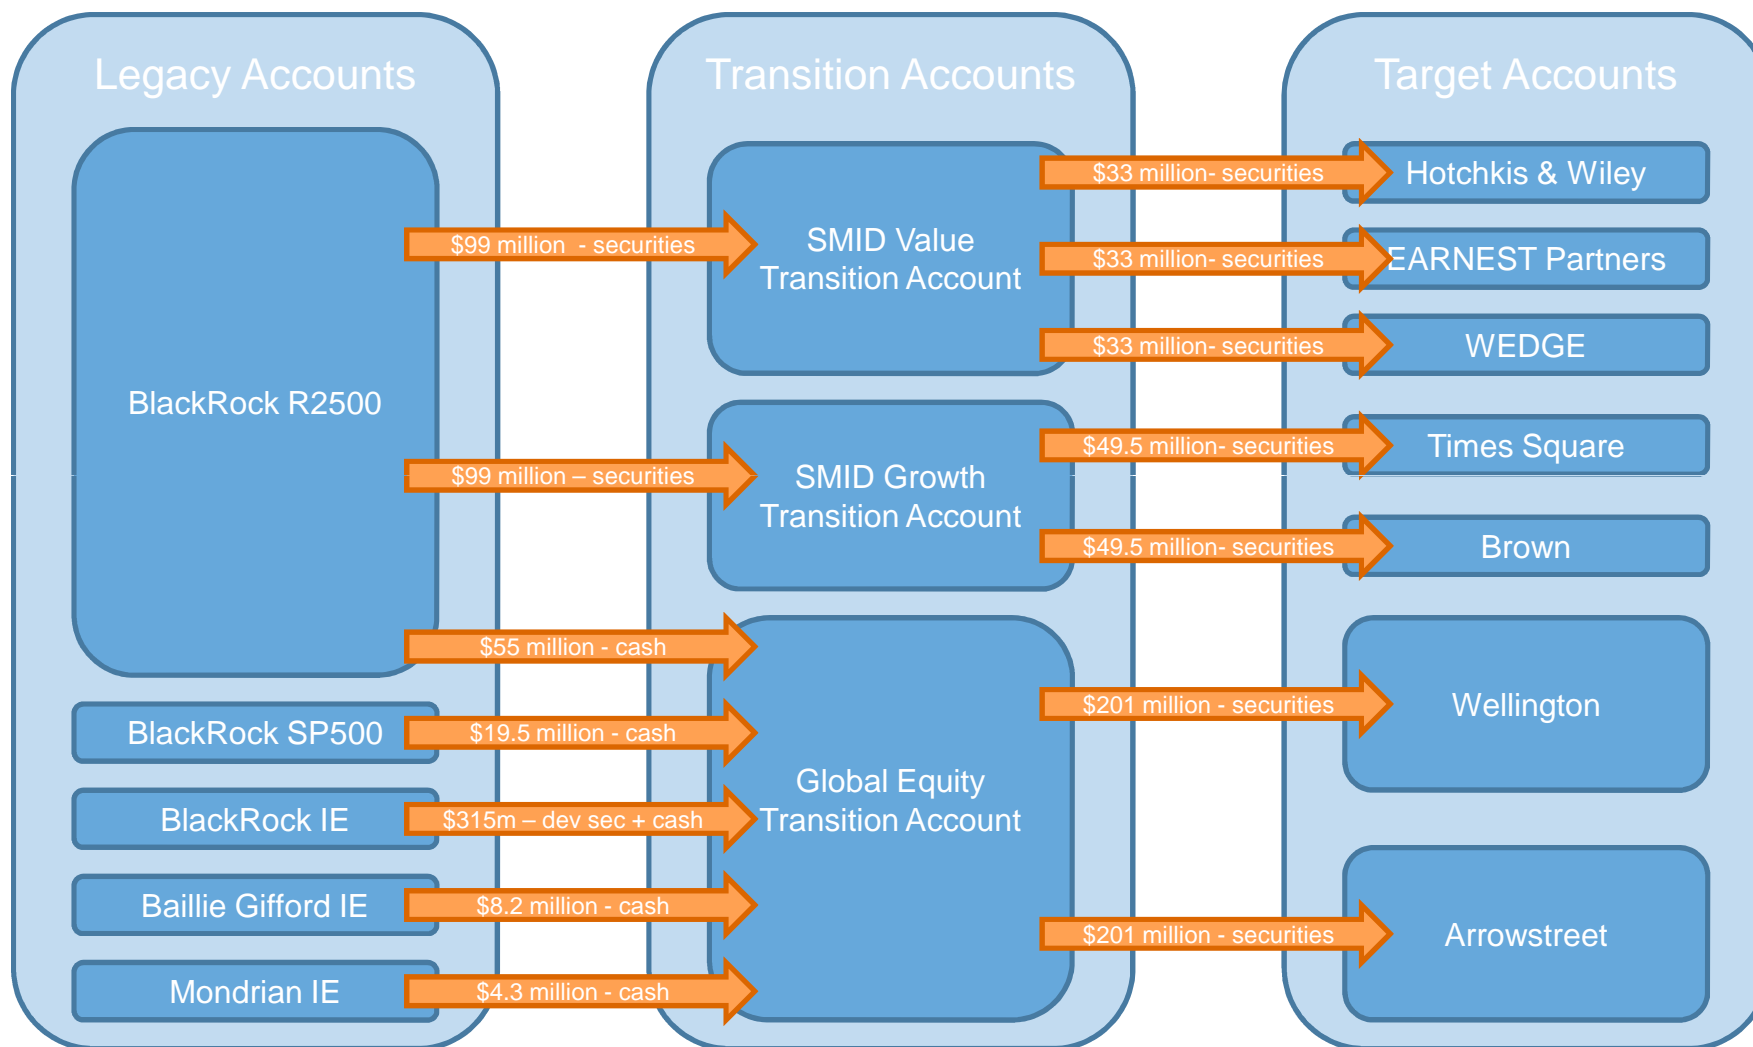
Legacy Accounts

Transition Accounts

Target Accounts

BlackRock R2500

$99 million - securities

SMID Value Transition Account

$33 million- securities

Hotchkis & Wiley

$33 million- securities

EARNEST Partners

$33 million- securities

WEDGE

$99 million – securities

SMID Growth Transition Account

$49.5 million- securities

Times Square

$49.5 million- securities

Brown

$55 million - cash

BlackRock SP500

$19.5 million - cash

BlackRock IE

$315m – dev sec + cash

Baillie Gifford IE

$8.2 million - cash

Mondrian IE

$4.3 million - cash

Global Equity Transition Account

$201 million - securities

Wellington

$201 million - securities

Arrowstreet